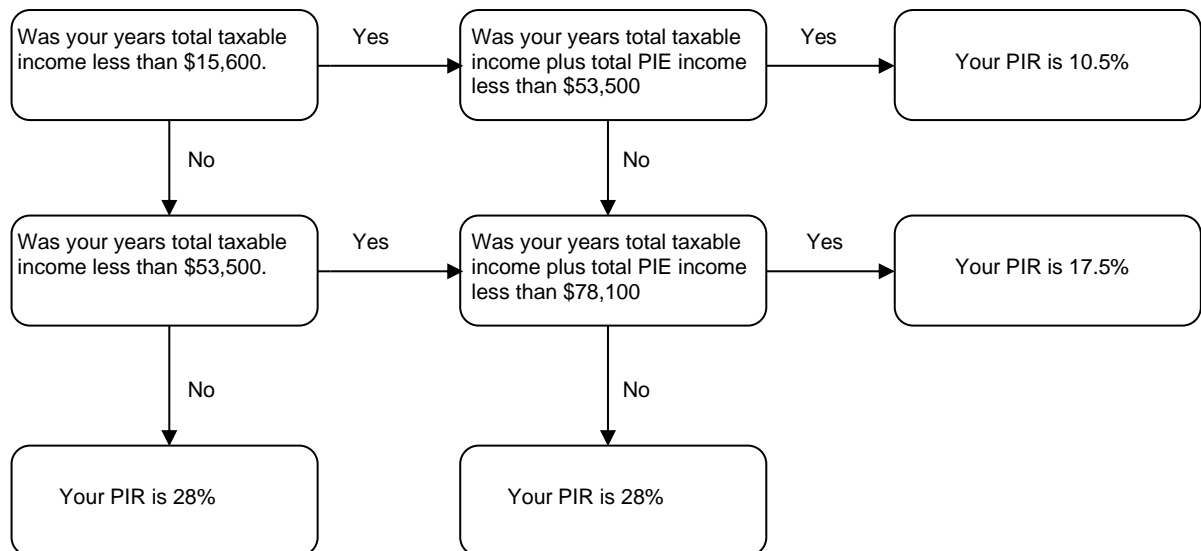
Was your years total taxable income less than \$15,600.

Yes

Was your years total taxable income plus total PIE income less than \$53,500

Yes

Your PIR is 10.5%

No

No

Was your years total taxable income less than \$53,500.

Yes

Was your years total taxable income plus total PIE income less than \$78,100

Yes

Your PIR is 17.5%

No

No

Your PIR is 28%

Your PIR is 28%